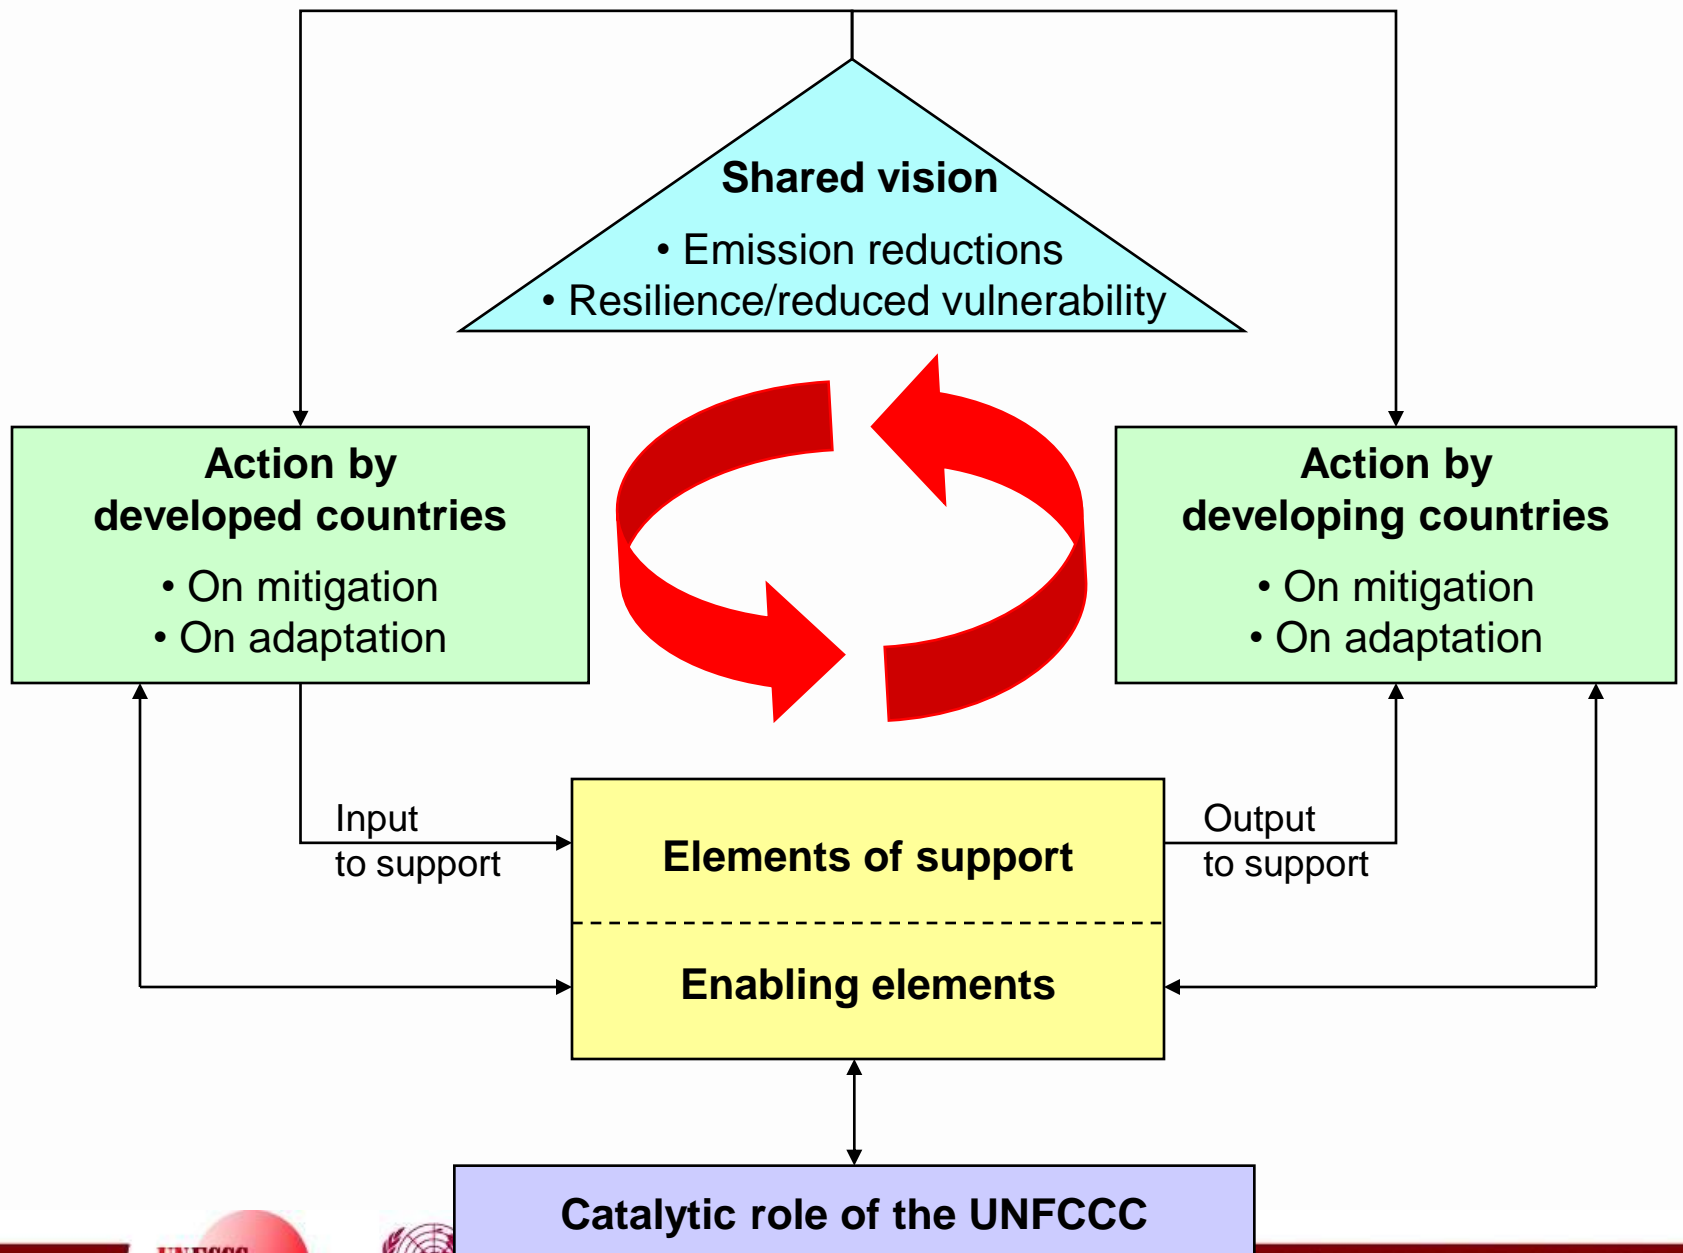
Shared vision

• Emission reductions
• Resilience/reduced vulnerability

Action by developed countries

• On mitigation
• On adaptation

Action by developing countries

• On mitigation
• On adaptation

Input to support

Output to support

Elements of support

Enabling elements

Catalytic role of the UNFCCC

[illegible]